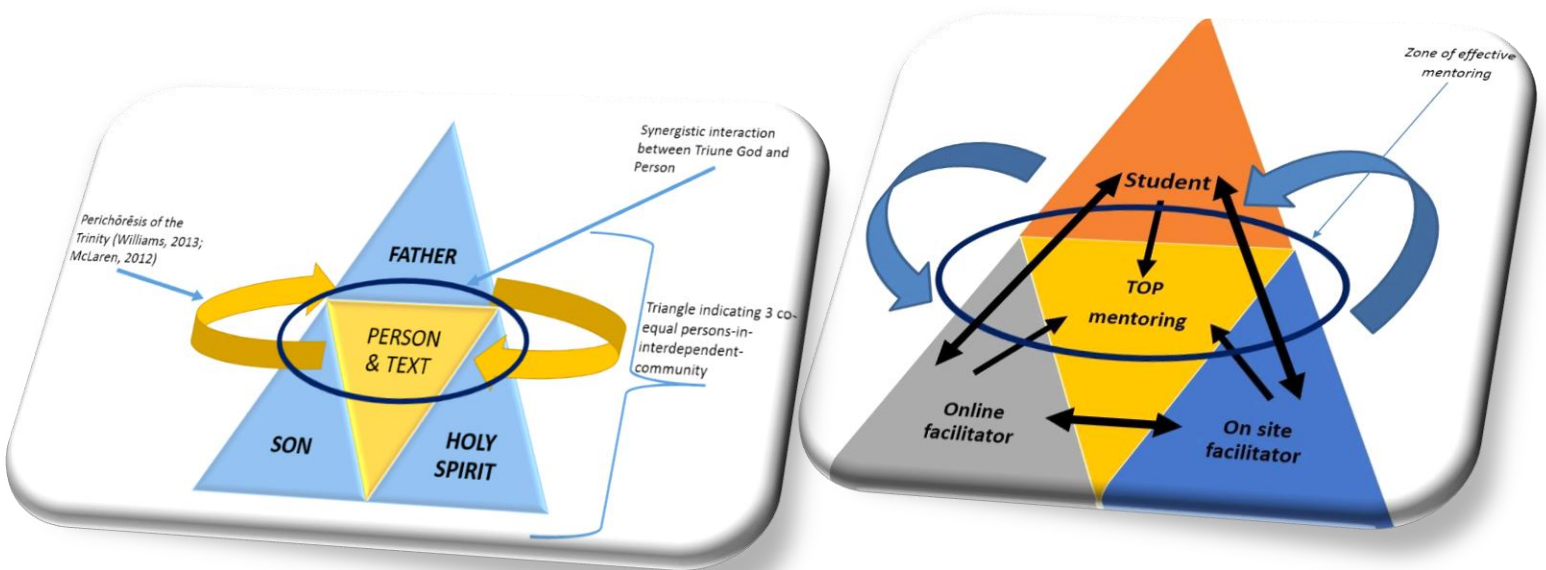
Synergistic interaction between Triune God and Person

Perichōrēsis of the Trinity (Williams, 2013; McLaren, 2012)

FATHER

PERSON & TEXT

Triangle indicating 3 co-equal persons-in-interdependent-community

SON

HOLY SPIRIT

Zone of effective mentoring

Student

TOP mentoring

Online facilitator

On site facilitator